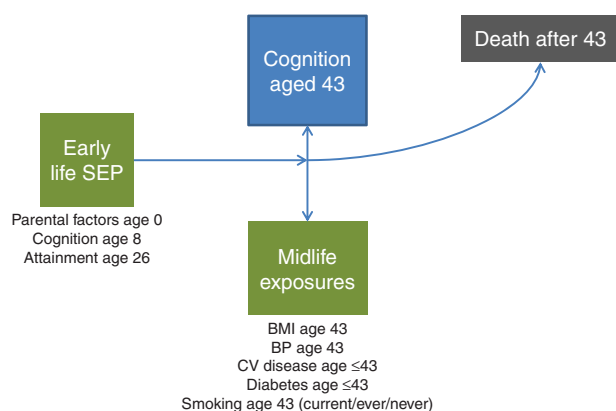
Cognition aged 43

Death after 43

Early life SEP

Parental factors age 0
Cognition age 8
Attainment age 26

Midlife exposures

BMI age 43
BP age 43
CV disease age ≤43
Diabetes age ≤43
Smoking age 43 (current/ever/never)